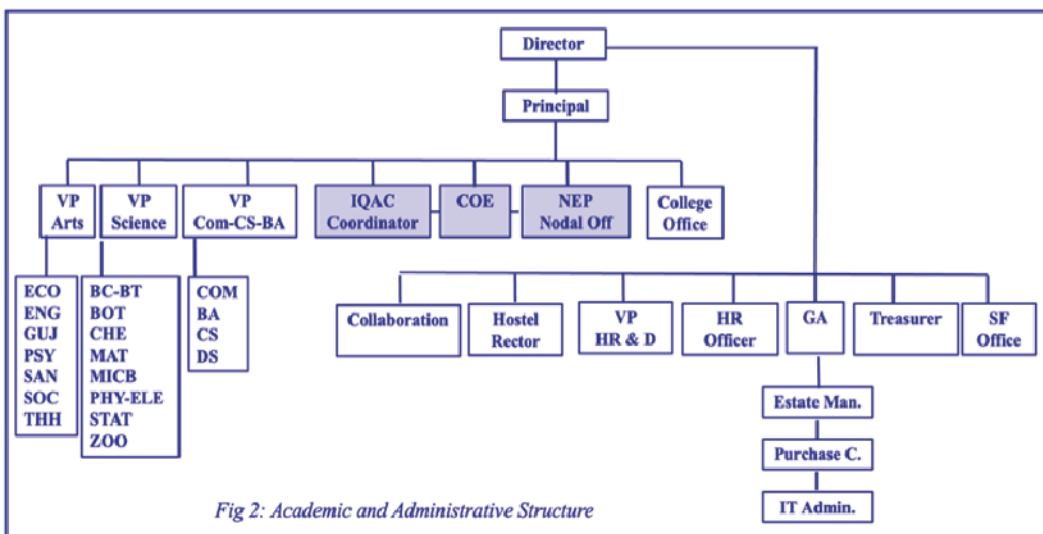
Director

Principal

VP Arts

VP Science

VP Com-CS-BA

IQAC Coordinator

COE

NEP Nodal Off

College Office

ECO
ENG
GUJ
PSY
SAN
SOC
THH

BC-BT
BOT
CHE
MAT
MICB
PHY-ELE
STAT
ZOO

COM
BA
CS
DS

Collaboration

Hostel Rector

VP HR & D

HR Officer

GA

Treasurer

SF Office

Estate Man.

Purchase C.

IT Admin.

Fig 2: Academic and Administrative Structure